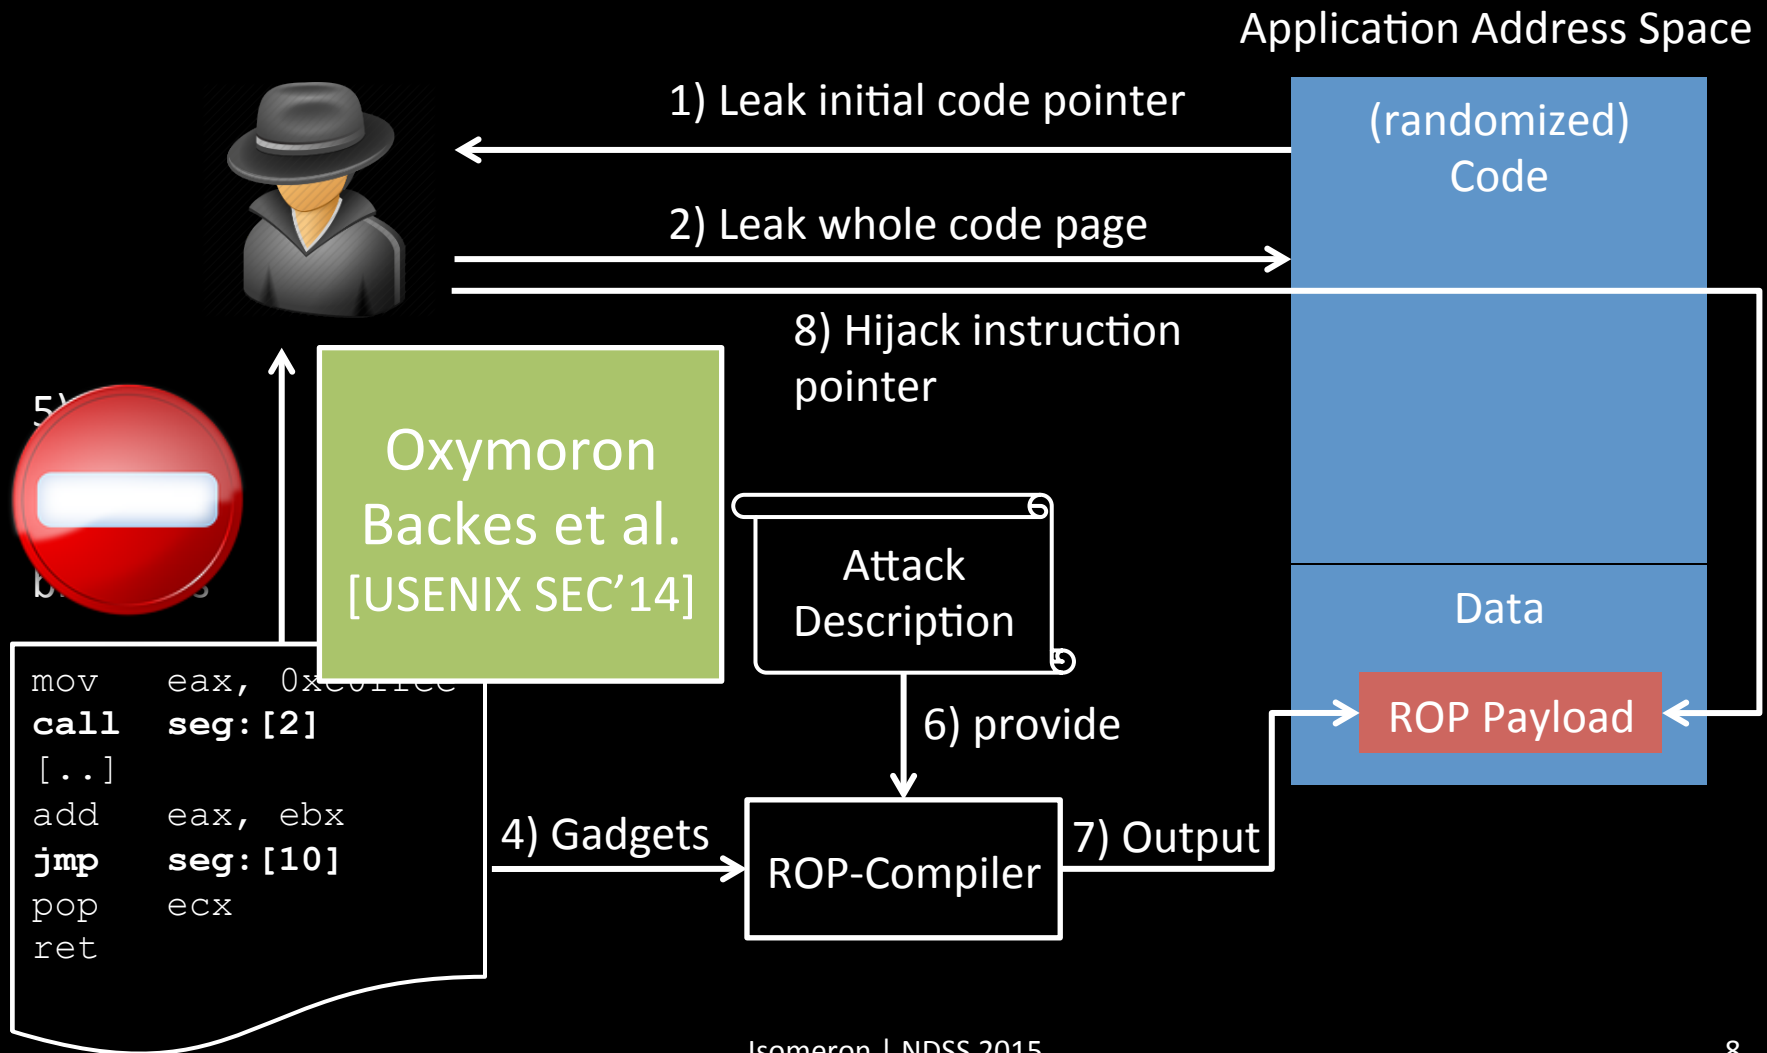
Application Address Space

1) Leak initial code pointer

(randomized) Code

2) Leak whole code page

8) Hijack instruction pointer

5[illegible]

b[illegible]s

Oxymoron Backes et al. [USENIX SEC'14]

Attack Description

Data

ROP Payload

6) provide

mov eax, 0x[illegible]
call seg:[2]
[..]
add eax, ebx
jmp seg:[10]
pop ecx
ret

4) Gadgets

ROP-Compiler

7) Output

Isomeron | NDSS 2015

8